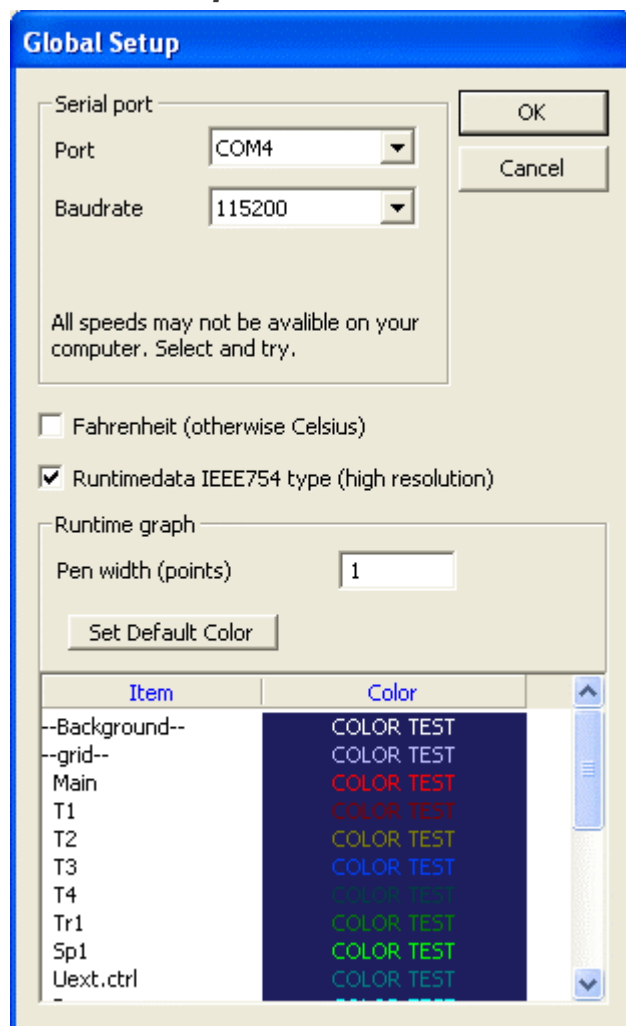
Global Setup

Serial port

Port COM4

Baudrate 115200

All speeds may not be avalible on your computer. Select and try.

OK

Cancel

Fahrenheit (otherwise Celsius)

Runtimedata IEEE754 type (high resolution)

Runtime graph

Pen width (points) 1

Set Default Color

| Item | Color |
|---|---|
| --Background-- | COLOR TEST |
| --grid-- | COLOR TEST |
| Main | COLOR TEST |
| T1 | COLOR TEST |
| T2 | COLOR TEST |
| T3 | COLOR TEST |
| T4 | COLOR TEST |
| Tr1 | COLOR TEST |
| Sp1 | COLOR TEST |
| Uext.ctrl | COLOR TEST |
| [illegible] | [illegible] |